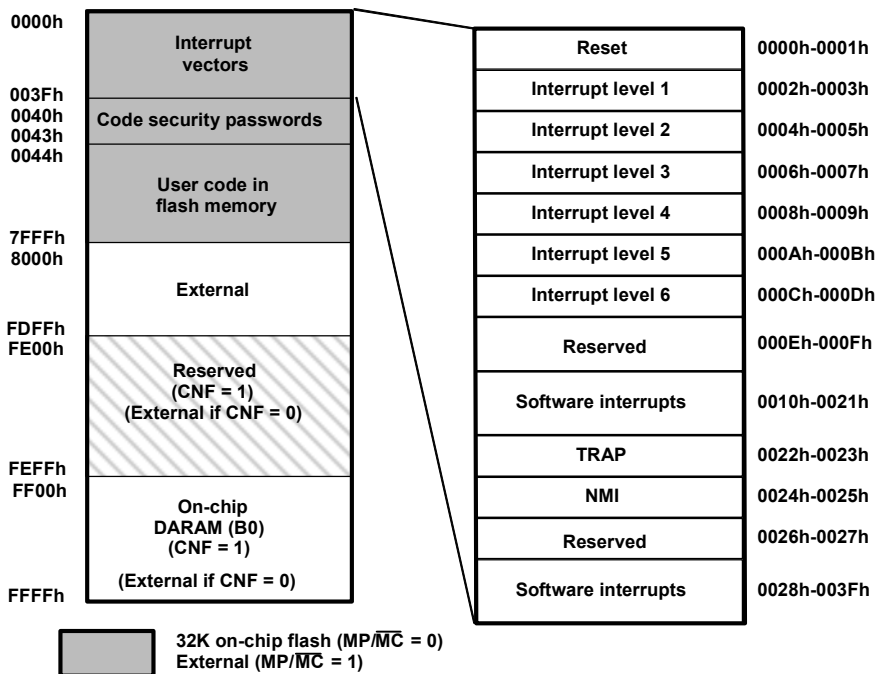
0000h

Interrupt vectors

003Fh
0040h
0043h
0044h

Code security passwords

User code in flash memory

7FFFh
8000h

External

FDFFh
FE00h

Reserved (CNF = 1) (External if CNF = 0)

FEFFh
FF00h

On-chip DARAM (B0) (CNF = 1)

(External if CNF = 0)

FFFFh

| Reset | 0000h-0001h |
|---|---|
| Interrupt level 1 | 0002h-0003h |
| Interrupt level 2 | 0004h-0005h |
| Interrupt level 3 | 0006h-0007h |
| Interrupt level 4 | 0008h-0009h |
| Interrupt level 5 | 000Ah-000Bh |
| Interrupt level 6 | 000Ch-000Dh |
| Reserved | 000Eh-000Fh |
| Software interrupts | 0010h-0021h |
| TRAP | 0022h-0023h |
| NMI | 0024h-0025h |
| Reserved | 0026h-0027h |
| Software interrupts | 0028h-003Fh |

32K on-chip flash (MP/$\overline{MC}$ = 0)
External (MP/$\overline{MC}$ = 1)